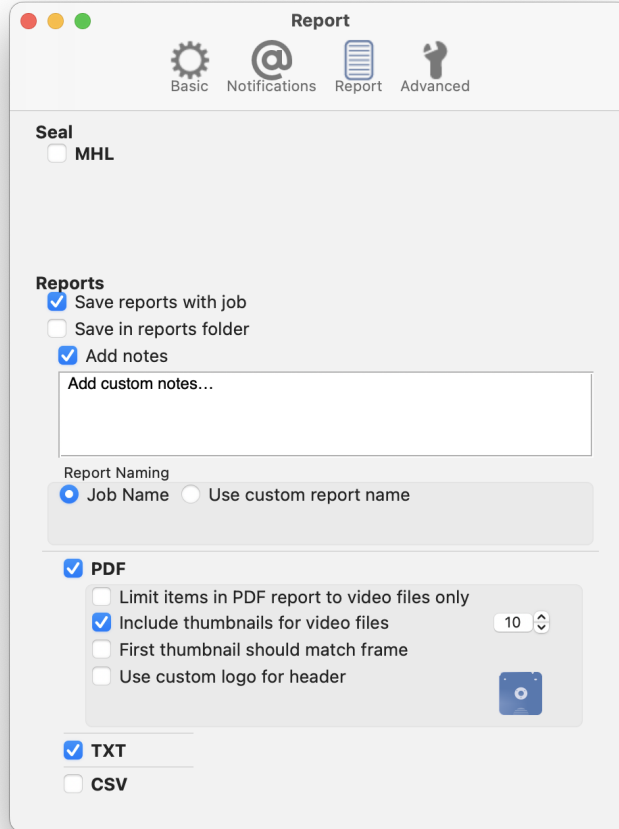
Report

Basic Notifications Report Advanced

Seal

MHL

Reports

Save reports with job

Save in reports folder

Add notes

Add custom notes…

Report Naming

Job Name Use custom report name

PDF

Limit items in PDF report to video files only

Include thumbnails for video files 10

First thumbnail should match frame

Use custom logo for header

TXT

CSV